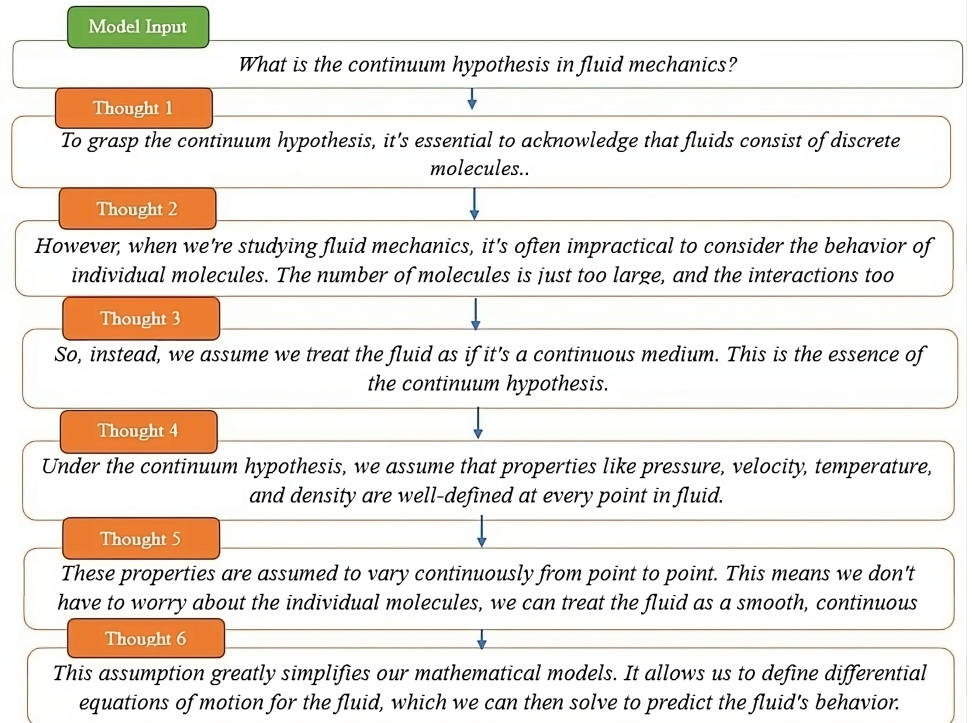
Model Input

What is the continuum hypothesis in fluid mechanics?

Thought 1

To grasp the continuum hypothesis, it's essential to acknowledge that fluids consist of discrete molecules..

Thought 2

However, when we're studying fluid mechanics, it's often impractical to consider the behavior of individual molecules. The number of molecules is just too large, and the interactions too

Thought 3

So, instead, we assume we treat the fluid as if it's a continuous medium. This is the essence of the continuum hypothesis.

Thought 4

Under the continuum hypothesis, we assume that properties like pressure, velocity, temperature, and density are well-defined at every point in fluid.

Thought 5

These properties are assumed to vary continuously from point to point. This means we don't have to worry about the individual molecules, we can treat the fluid as a smooth, continuous

Thought 6

This assumption greatly simplifies our mathematical models. It allows us to define differential equations of motion for the fluid, which we can then solve to predict the fluid's behavior.